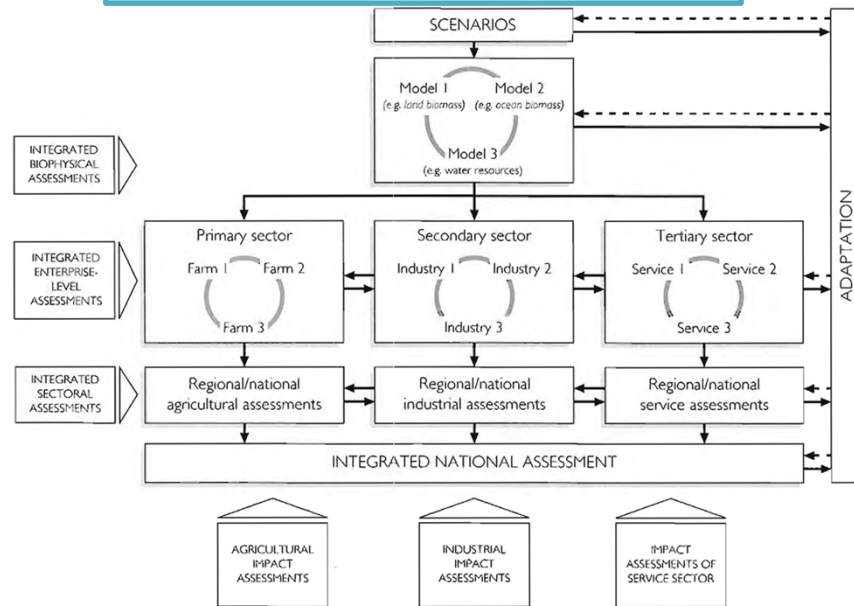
SCENARIOS

Model 1 (e.g. land biomass)
Model 2 (e.g. ocean biomass)
Model 3 (e.g. water resources)

INTEGRATED BIOPHYSICAL ASSESSMENTS

INTEGRATED ENTERPRISE-LEVEL ASSESSMENTS

INTEGRATED SECTORAL ASSESSMENTS

ADAPTATION

Primary sector
Farm 1
Farm 2
Farm 3

Secondary sector
Industry 1
Industry 2
Industry 3

Tertiary sector
Service 1
Service 2
Service 3

Regional/national agricultural assessments

Regional/national industrial assessments

Regional/national service assessments

INTEGRATED NATIONAL ASSESSMENT

AGRICULTURAL IMPACT ASSESSMENTS

INDUSTRIAL IMPACT ASSESSMENTS

IMPACT ASSESSMENTS OF SERVICE SECTOR